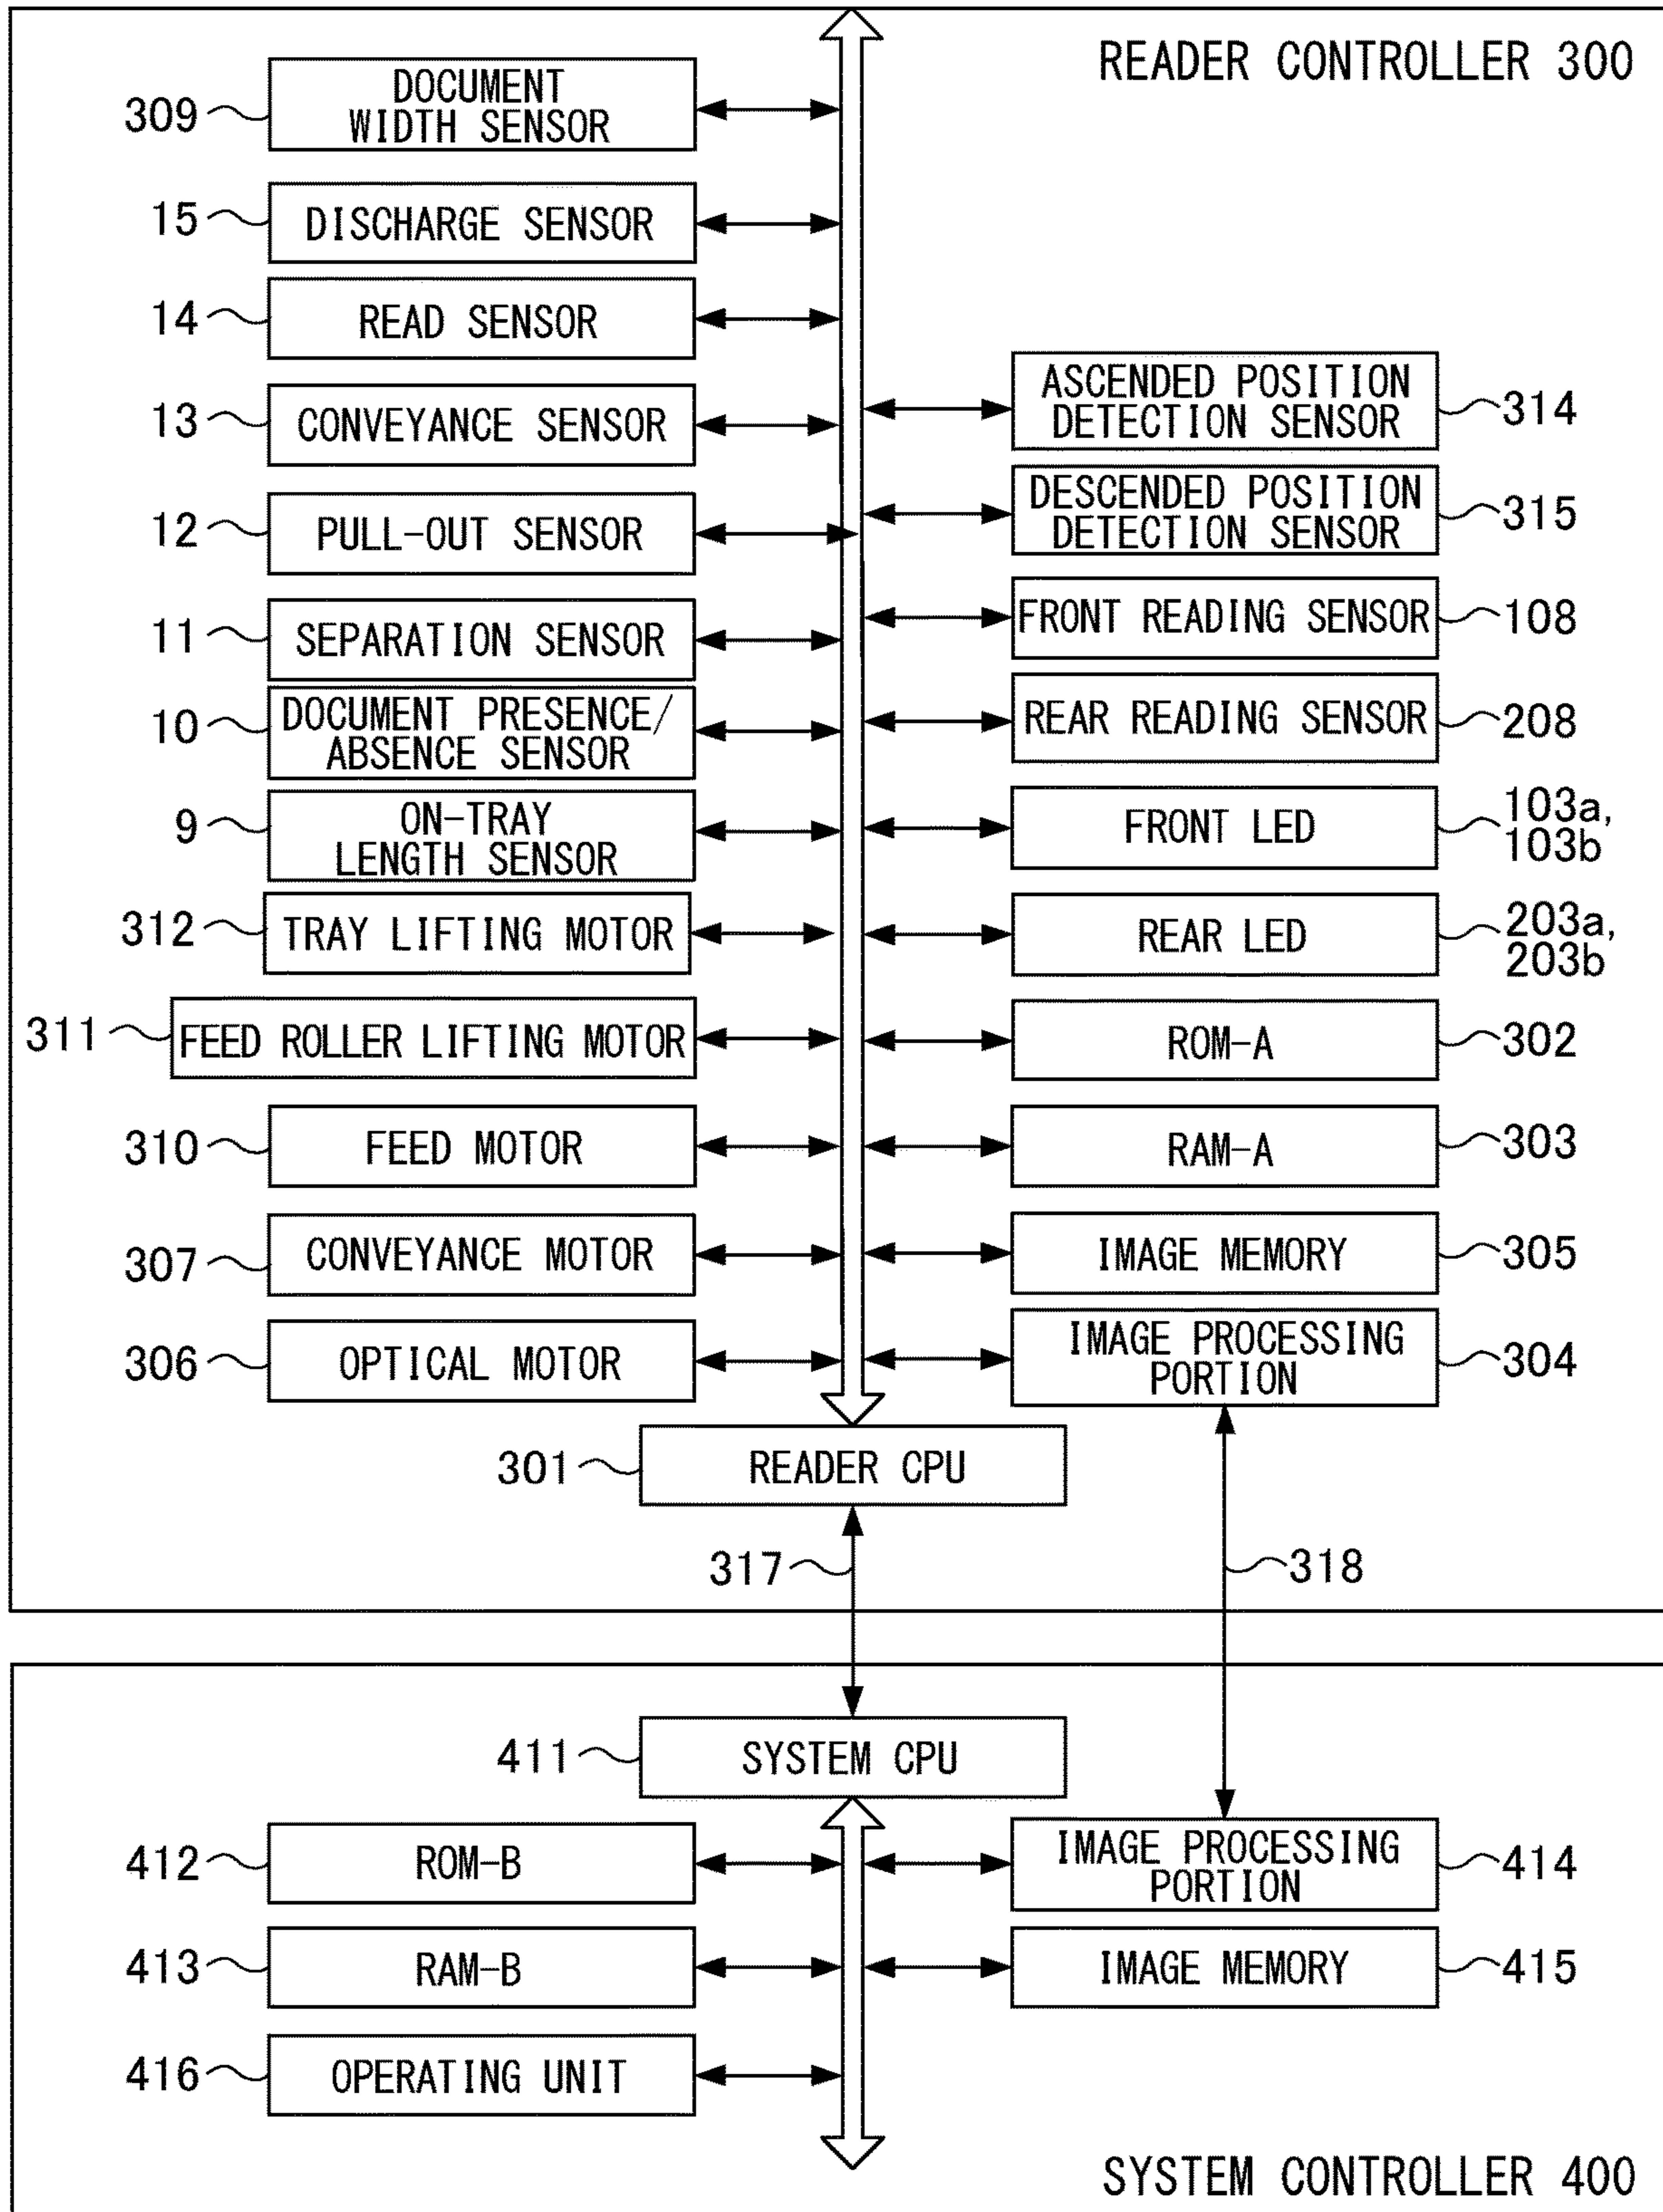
READER CONTROLLER 300

309 DOCUMENT WIDTH SENSOR

15 DISCHARGE SENSOR

14 READ SENSOR

13 CONVEYANCE SENSOR

12 PULL-OUT SENSOR

11 SEPARATION SENSOR

10 DOCUMENT PRESENCE/ ABSENCE SENSOR

9 ON-TRAY LENGTH SENSOR

312 TRAY LIFTING MOTOR

311 FEED ROLLER LIFTING MOTOR

310 FEED MOTOR

307 CONVEYANCE MOTOR

306 OPTICAL MOTOR

ASCENDED POSITION DETECTION SENSOR 314

DESCENDED POSITION DETECTION SENSOR 315

FRONT READING SENSOR 108

REAR READING SENSOR 208

FRONT LED 103a, 103b

REAR LED 203a, 203b

ROM-A 302

RAM-A 303

IMAGE MEMORY 305

IMAGE PROCESSING PORTION 304

301 READER CPU

317

318

411 SYSTEM CPU

412 ROM-B

413 RAM-B

416 OPERATING UNIT

IMAGE PROCESSING PORTION 414

IMAGE MEMORY 415

SYSTEM CONTROLLER 400